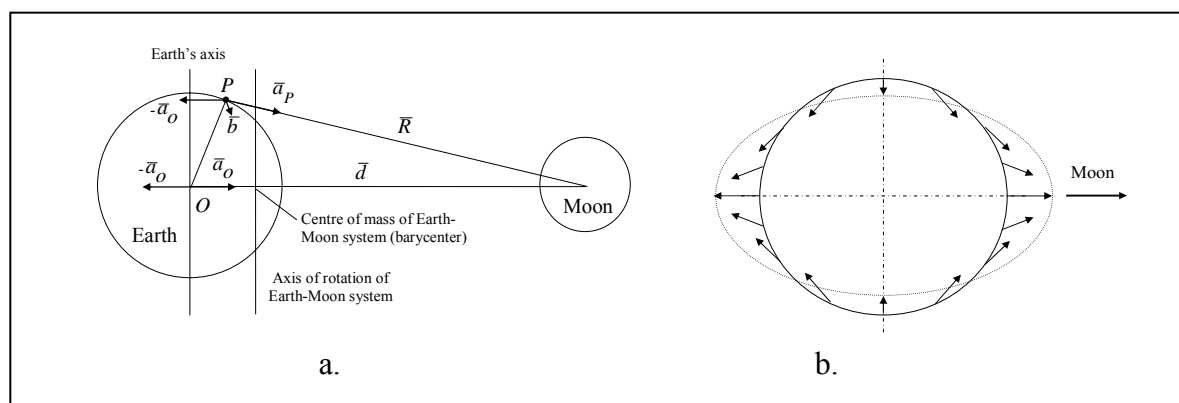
Earth's axis

$P$

$\bar{a}_P$

$-\bar{a}_O$

$\bar{b}$

$\bar{R}$

$-\bar{a}_O$

$\bar{a}_O$

$\bar{d}$

$O$

Earth

Centre of mass of Earth-Moon system (barycenter)

Moon

Axis of rotation of Earth-Moon system

a.

Moon

b.